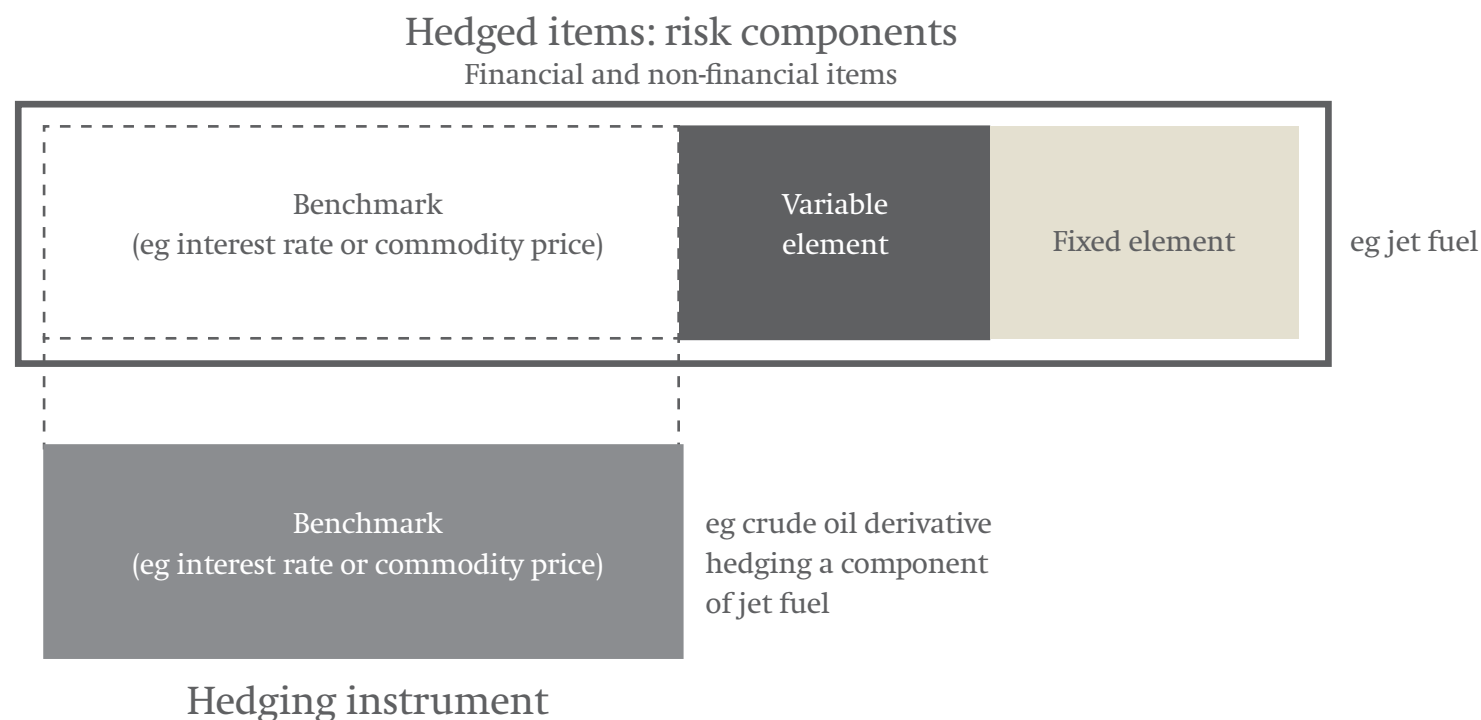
Hedged items: risk components
Financial and non-financial items

Benchmark
(eg interest rate or commodity price)

Variable element

Fixed element

eg jet fuel

Benchmark
(eg interest rate or commodity price)

eg crude oil derivative hedging a component of jet fuel

Hedging instrument